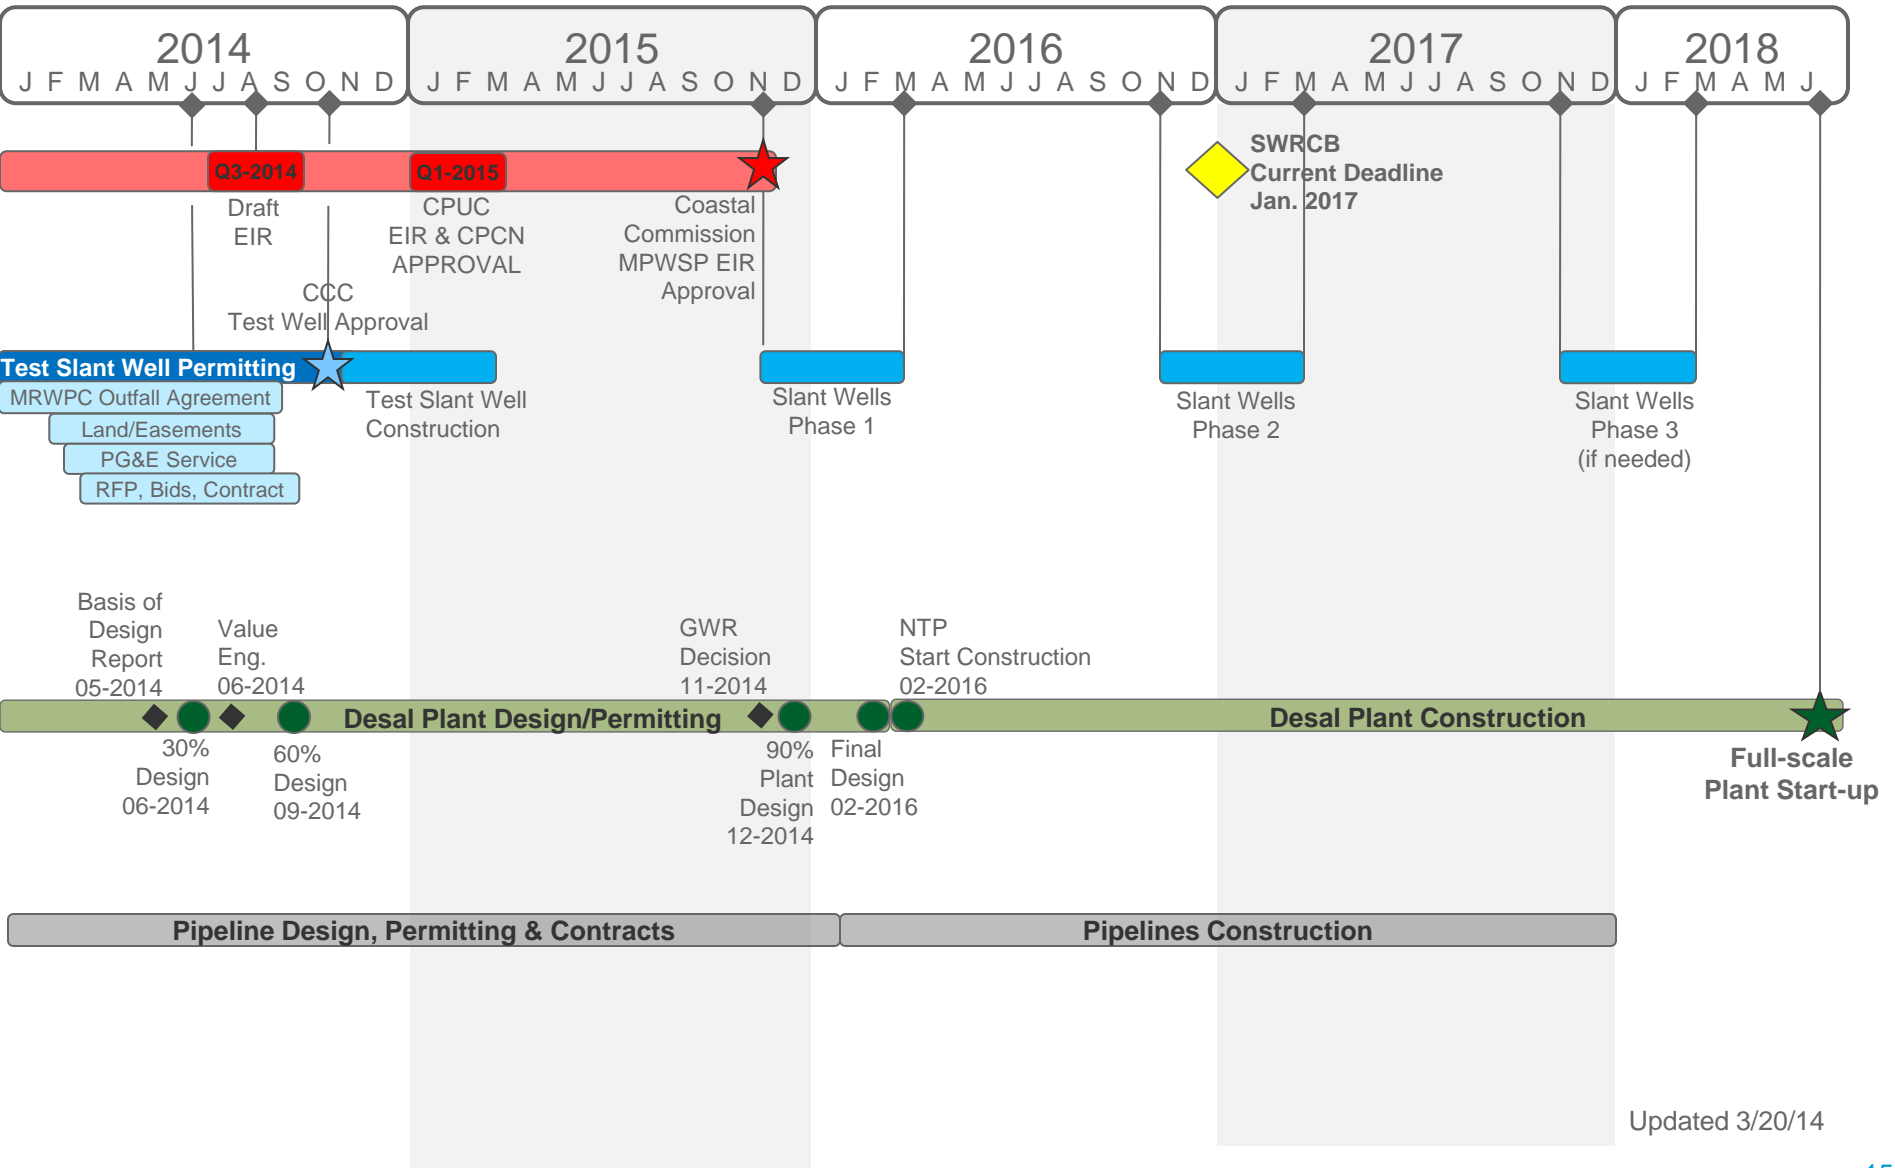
2014
J F M A M J J A S O N D

2015
J F M A M J J A S O N D

2016
J F M A M J J A S O N D

2017
J F M A M J J A S O N D

2018
J F M A M J

Q3-2014

Q1-2015

SWRCB Current Deadline Jan. 2017

Draft EIR

CPUC EIR & CPCN APPROVAL

Coastal Commission MPWSP EIR Approval

CCC Test Well Approval

Test Slant Well Permitting

MRWPC Outfall Agreement

Land/Easements

PG&E Service

RFP, Bids, Contract

Test Slant Well Construction

Slant Wells Phase 1

Slant Wells Phase 2

Slant Wells Phase 3 (if needed)

Basis of Design Report 05-2014

Value Eng. 06-2014

GWR Decision 11-2014

NTP Start Construction 02-2016

Desal Plant Design/Permitting

Desal Plant Construction

30% Design 06-2014

60% Design 09-2014

90% Plant Design 12-2014

Final Design 02-2016

Full-scale Plant Start-up

Pipeline Design, Permitting & Contracts

Pipelines Construction

Updated 3/20/14